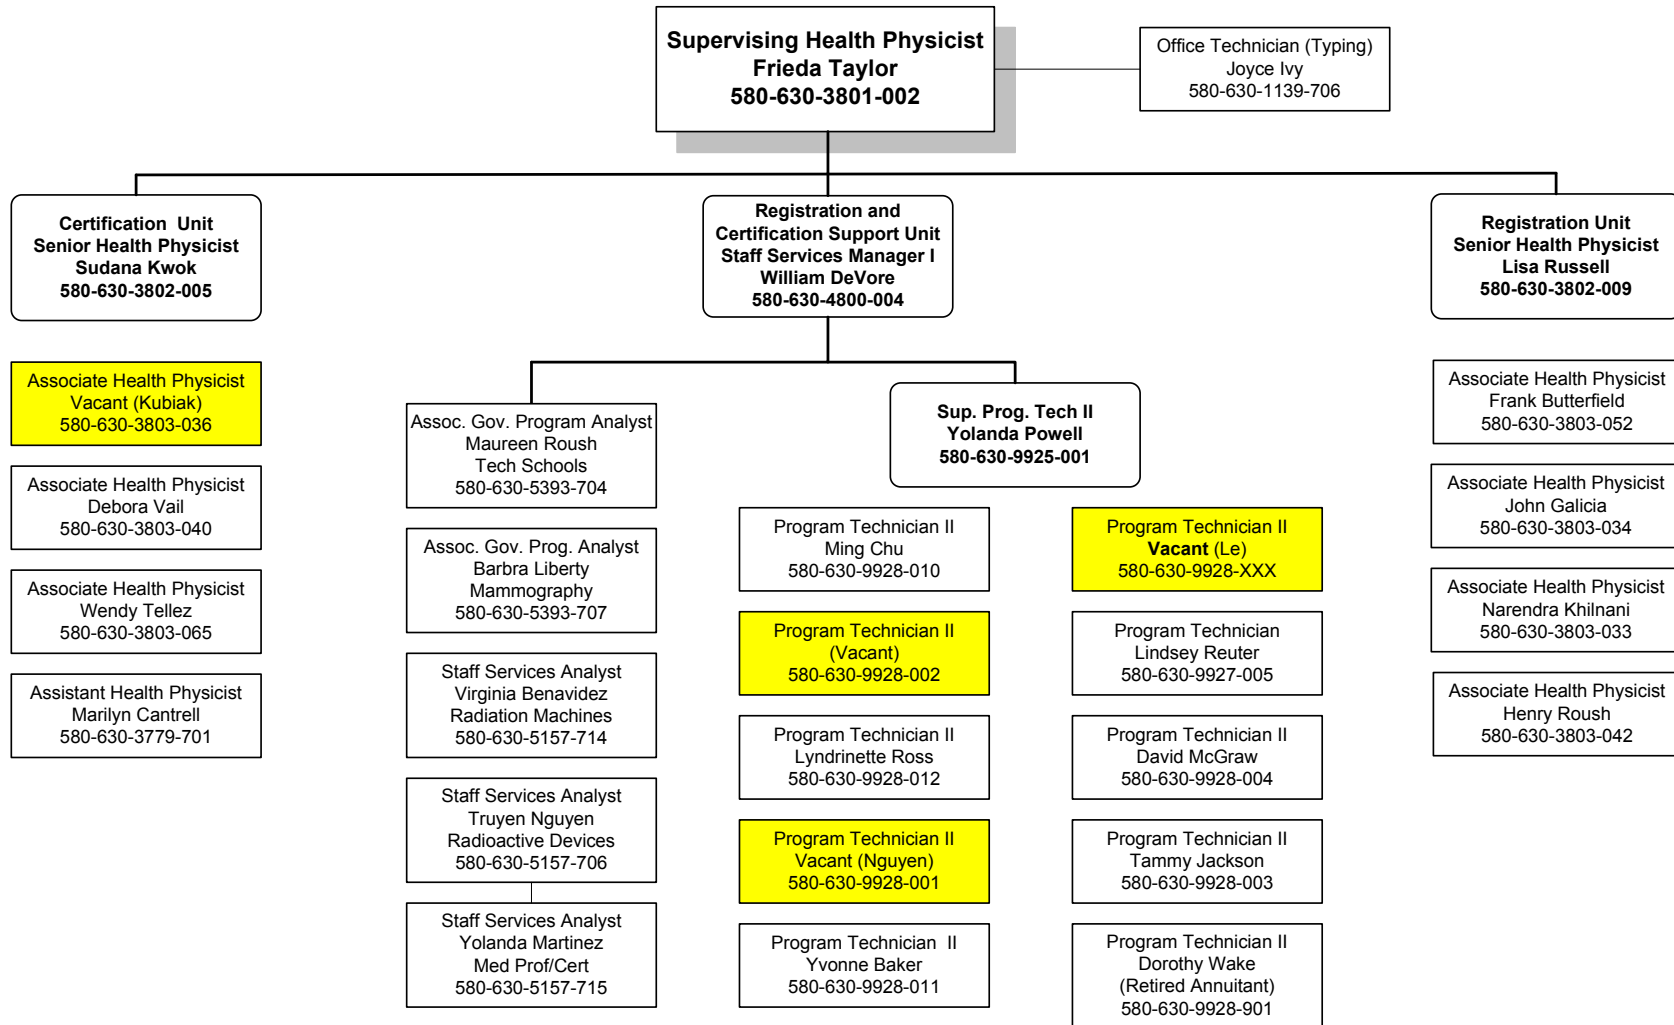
Supervising Health Physicist
Frieda Taylor
580-630-3801-002

Office Technician (Typing)
Joyce Ivy
580-630-1139-706

Certification Unit
Senior Health Physicist
Sudana Kwok
580-630-3802-005

Registration and
Certification Support Unit
Staff Services Manager I
William DeVore
580-630-4800-004

Registration Unit
Senior Health Physicist
Lisa Russell
580-630-3802-009

Associate Health Physicist
Vacant (Kubiak)
580-630-3803-036

Associate Health Physicist
Debora Vail
580-630-3803-040

Associate Health Physicist
Wendy Tellez
580-630-3803-065

Assistant Health Physicist
Marilyn Cantrell
580-630-3779-701

Assoc. Gov. Program Analyst
Maureen Roush
Tech Schools
580-630-5393-704

Assoc. Gov. Prog. Analyst
Barbra Liberty
Mammography
580-630-5393-707

Staff Services Analyst
Virginia Benavidez
Radiation Machines
580-630-5157-714

Staff Services Analyst
Truyen Nguyen
Radioactive Devices
580-630-5157-706

Staff Services Analyst
Yolanda Martinez
Med Prof/Cert
580-630-5157-715

Sup. Prog. Tech II
Yolanda Powell
580-630-9925-001

Program Technician II
Ming Chu
580-630-9928-010

Program Technician II
(Vacant)
580-630-9928-002

Program Technician II
Lyndrinette Ross
580-630-9928-012

Program Technician II
Vacant (Nguyen)
580-630-9928-001

Program Technician II
Yvonne Baker
580-630-9928-011

Program Technician II
Vacant (Le)
580-630-9928-XXX

Program Technician
Lindsey Reuter
580-630-9927-005

Program Technician II
David McGraw
580-630-9928-004

Program Technician II
Tammy Jackson
580-630-9928-003

Program Technician II
Dorothy Wake
(Retired Annuitant)
580-630-9928-901

Associate Health Physicist
Frank Butterfield
580-630-3803-052

Associate Health Physicist
John Galicia
580-630-3803-034

Associate Health Physicist
Narendra Khilnani
580-630-3803-033

Associate Health Physicist
Henry Roush
580-630-3803-042